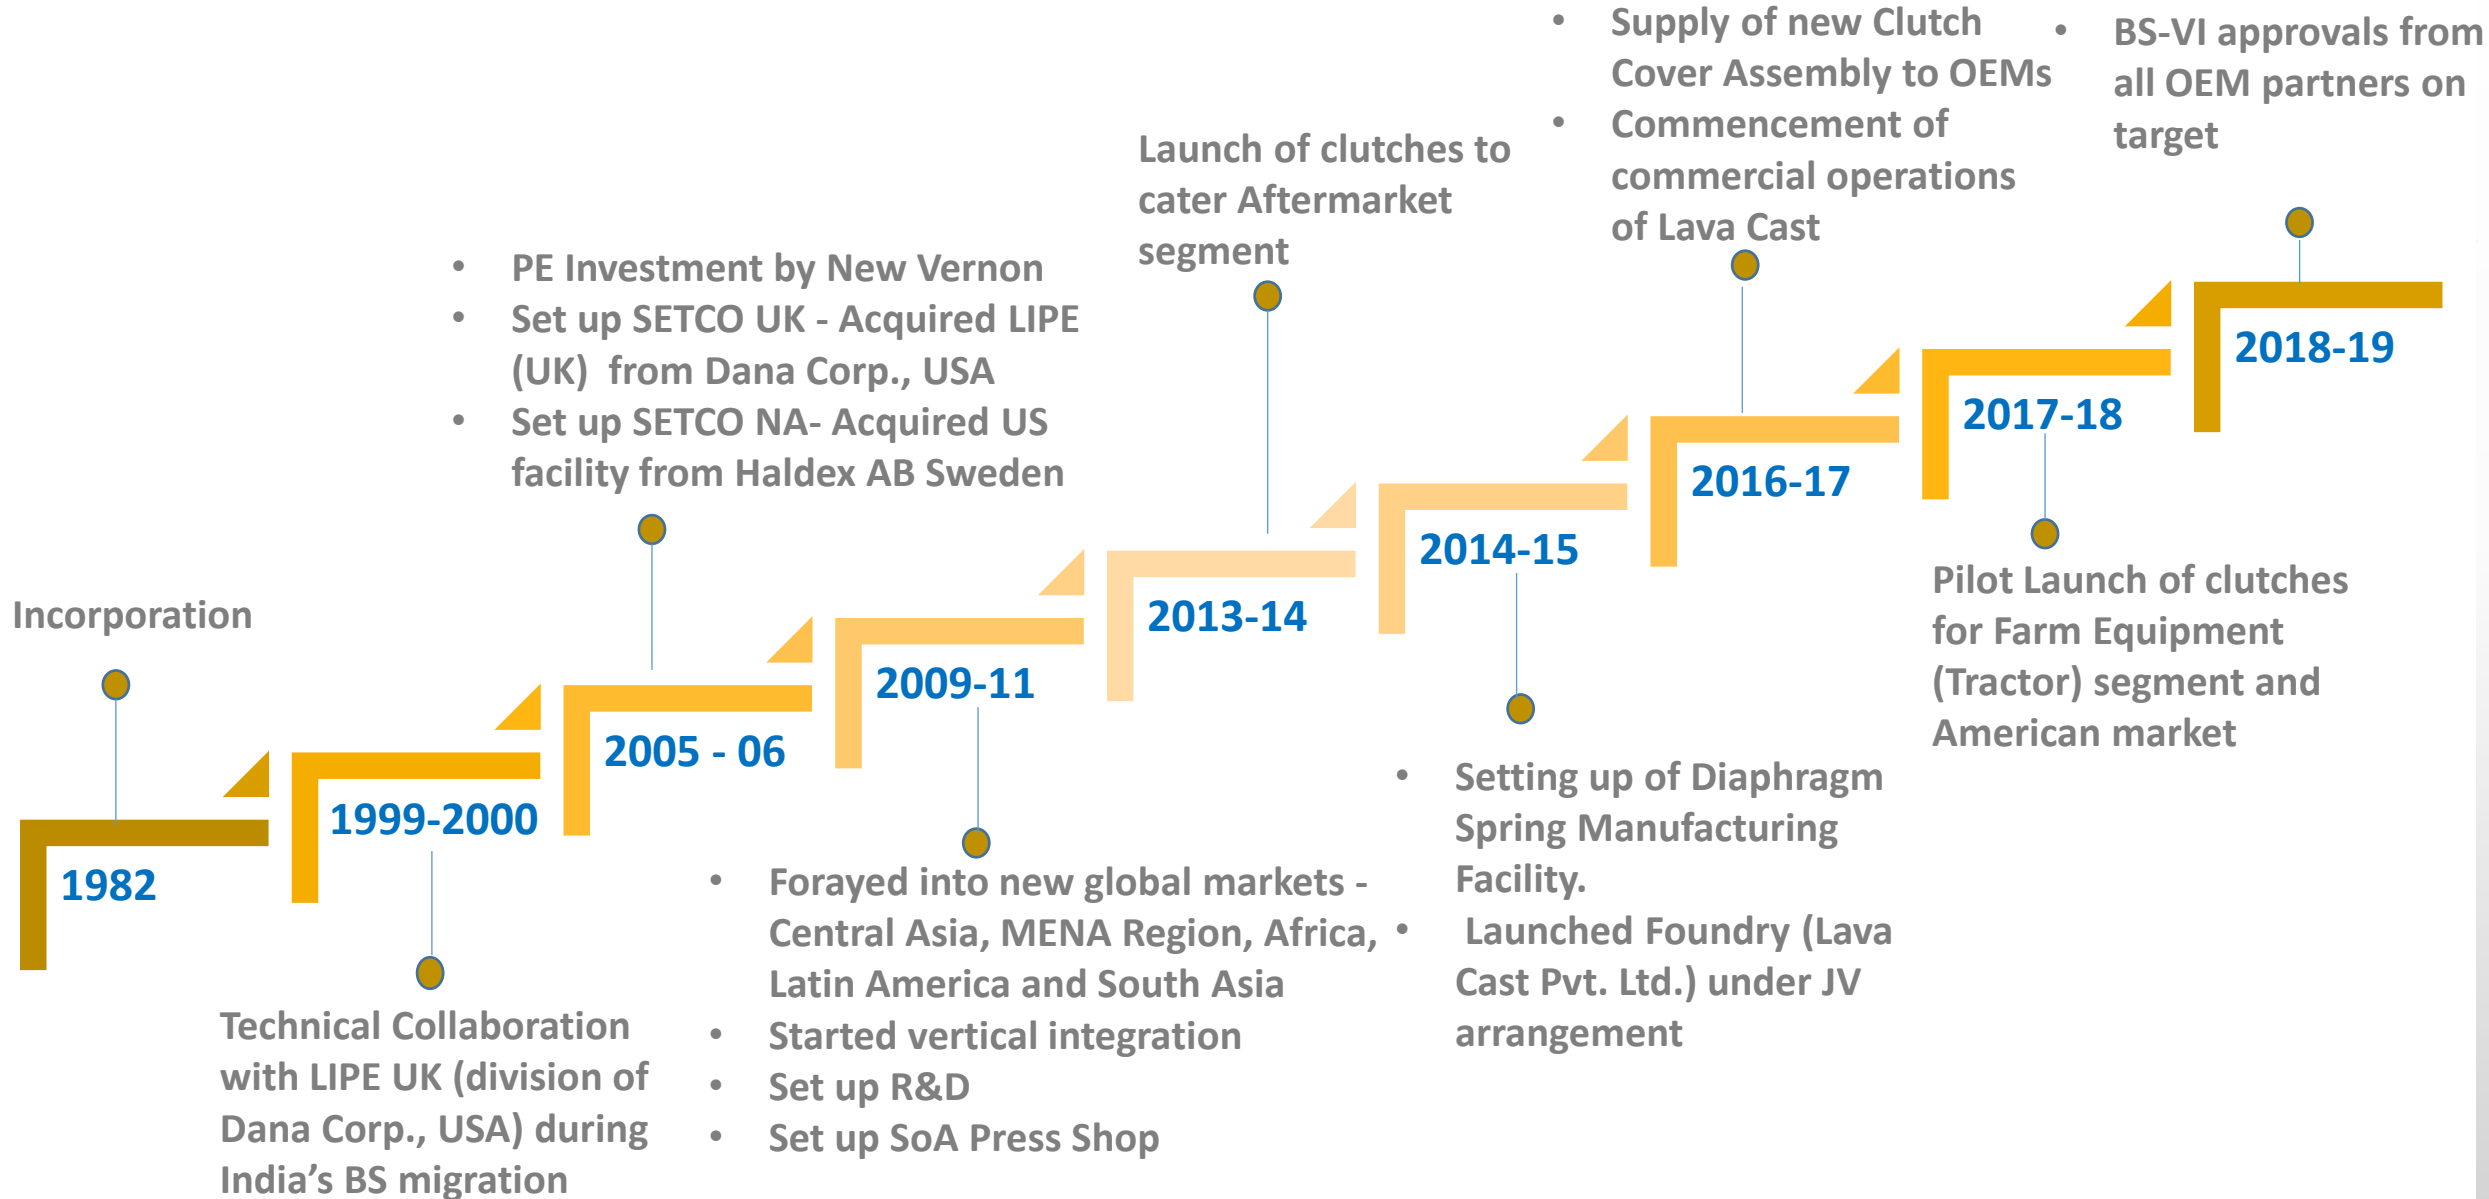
Incorporation

1982

1999-2000

Technical Collaboration with LIPE UK (division of Dana Corp., USA) during India's BS migration

2005 - 06

• PE Investment by New Vernon
• Set up SETCO UK - Acquired LIPE (UK) from Dana Corp., USA
• Set up SETCO NA- Acquired US facility from Haldex AB Sweden

2009-11

• Forayed into new global markets - Central Asia, MENA Region, Africa, Latin America and South Asia
• Started vertical integration
• Set up R&D
• Set up SoA Press Shop

2013-14

Launch of clutches to cater Aftermarket segment

2014-15

• Setting up of Diaphragm Spring Manufacturing Facility.
• Launched Foundry (Lava Cast Pvt. Ltd.) under JV arrangement

2016-17

• Supply of new Clutch Cover Assembly to OEMs
• Commencement of commercial operations of Lava Cast

2017-18

Pilot Launch of clutches for Farm Equipment (Tractor) segment and American market

2018-19

• BS-VI approvals from all OEM partners on target